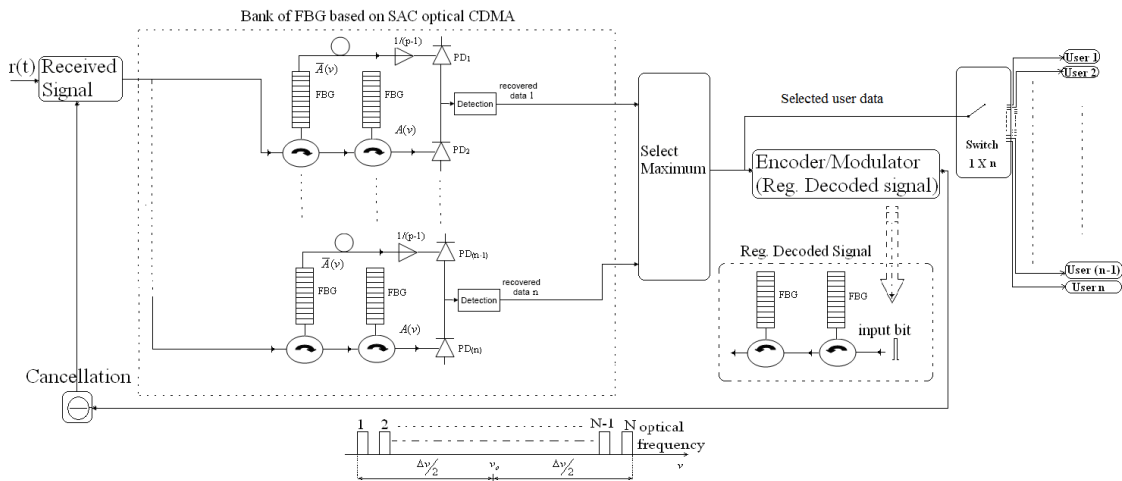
Bank of FBG based on SAC optical CDMA

r(t)

Received Signal

$\overline{A}(v)$

1/(p-1)

PD$_1$

FBG

FBG

Detection

recovered data 1

$A(v)$

PD$_2$

$\overline{A}(v)$

1/(p-1)

PD$_{(n-1)}$

FBG

FBG

Detection

recovered data n

$A(v)$

PD$_{(n)}$

Select Maximum

Selected user data

Encoder/Modulator (Reg. Decoded signal)

Reg. Decoded Signal

FBG

FBG

input bit

Switch 1 X n

User 1

User 2

User (n-1)

User n

Cancellation

1

2

N-1

N

optical frequency

$\Delta v/2$

$v_o$

$\Delta v/2$

$v$